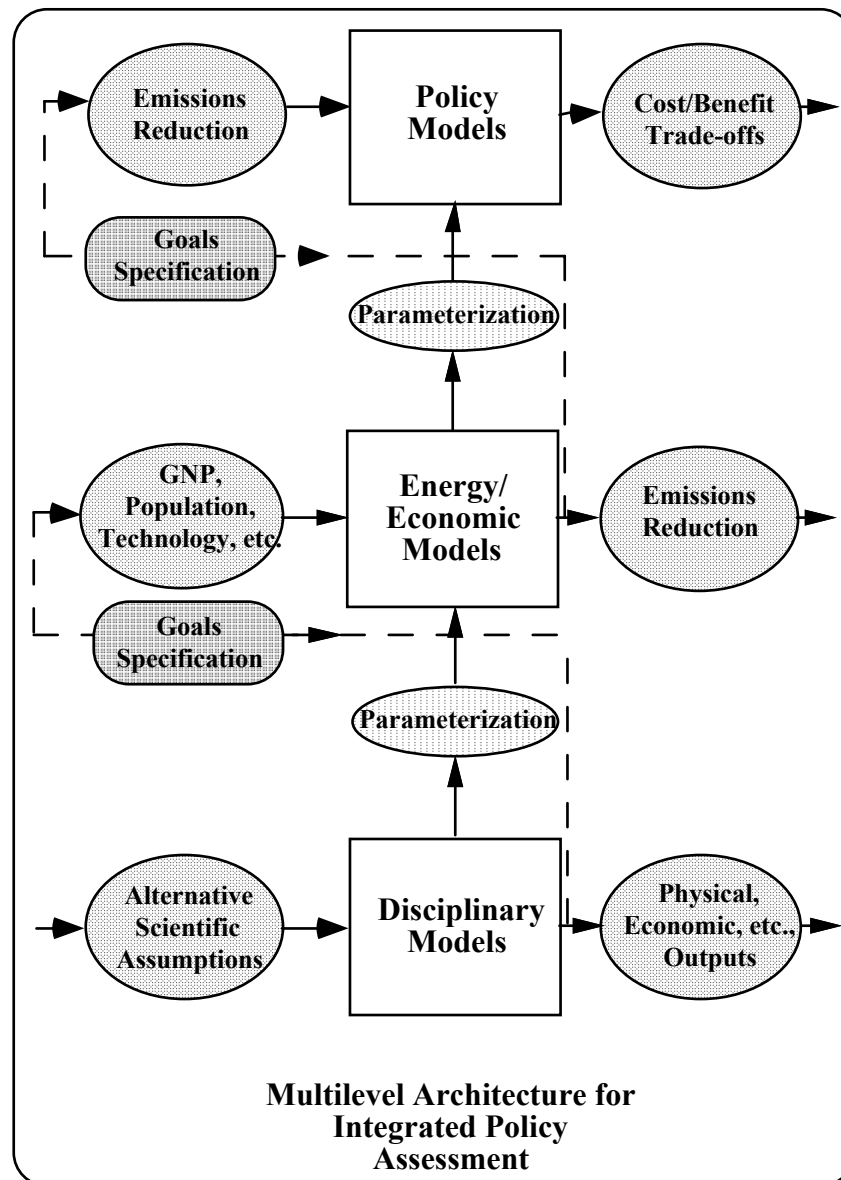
Emissions Reduction

Policy Models

Cost/Benefit Trade-offs

Goals Specification

Parameterization

GNP, Population, Technology, etc.

Energy/ Economic Models

Emissions Reduction

Goals Specification

Parameterization

Alternative Scientific Assumptions

Disciplinary Models

Physical, Economic, etc., Outputs

Multilevel Architecture for Integrated Policy Assessment